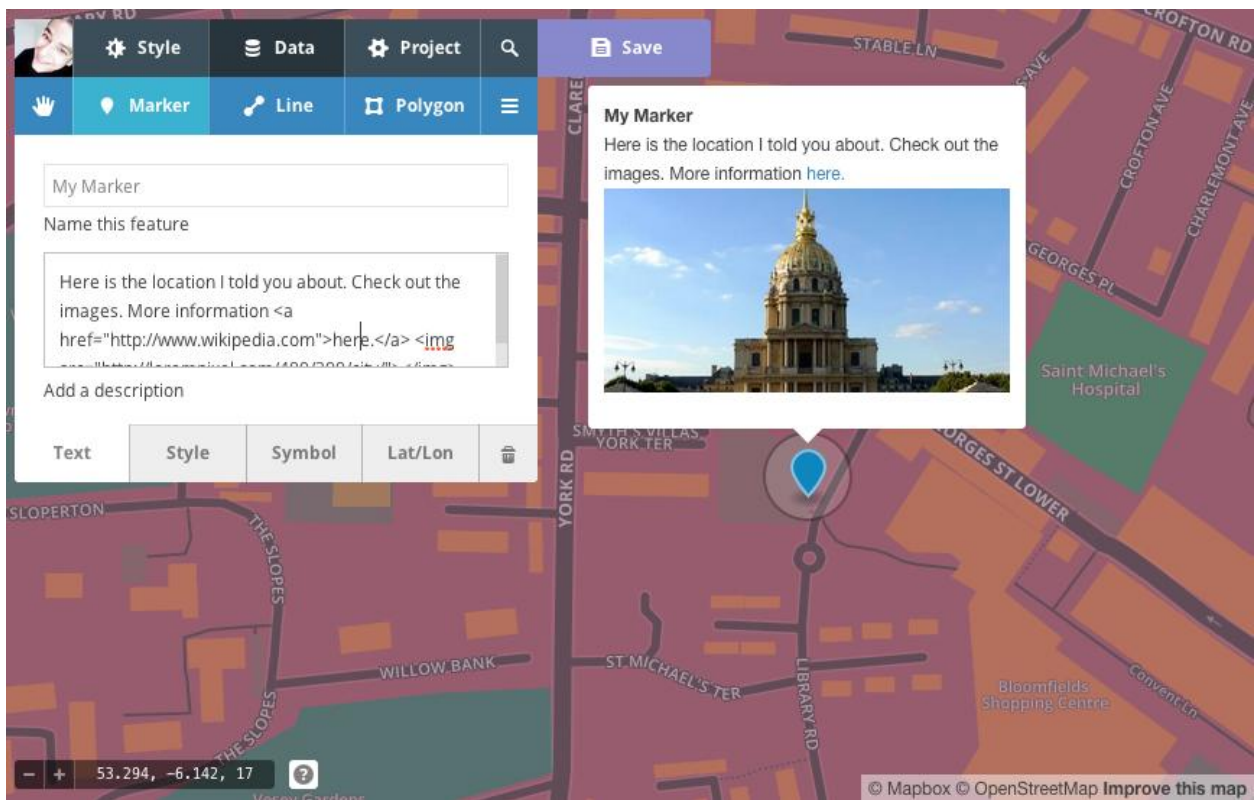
Style Data Project Save

Marker Line Polygon

My Marker

Name this feature

Here is the location I told you about. Check out the images. More information <a href="http://www.wikipedia.com">here.</a> <img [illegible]

Add a description

Text Style Symbol Lat/Lon

My Marker

Here is the location I told you about. Check out the images. More information here.

STABLE LN
CROFTON RD
CROFTON AVE
CHARLEMONT AVE
GEORGES PL
Saint Michael's Hospital
CLARE
SMYTH'S VILLAS
YORK TER
GEORGES ST LOWER
YORK RD
SLOPERTON
THE SLOPES
WILLOW BANK
ST MICHAEL'S TER
LIBRARY RD
Bloomfields Shopping Centre
Convent Ln
THE SLOPES

53.294, -6.142, 17

© Mapbox © OpenStreetMap Improve this map